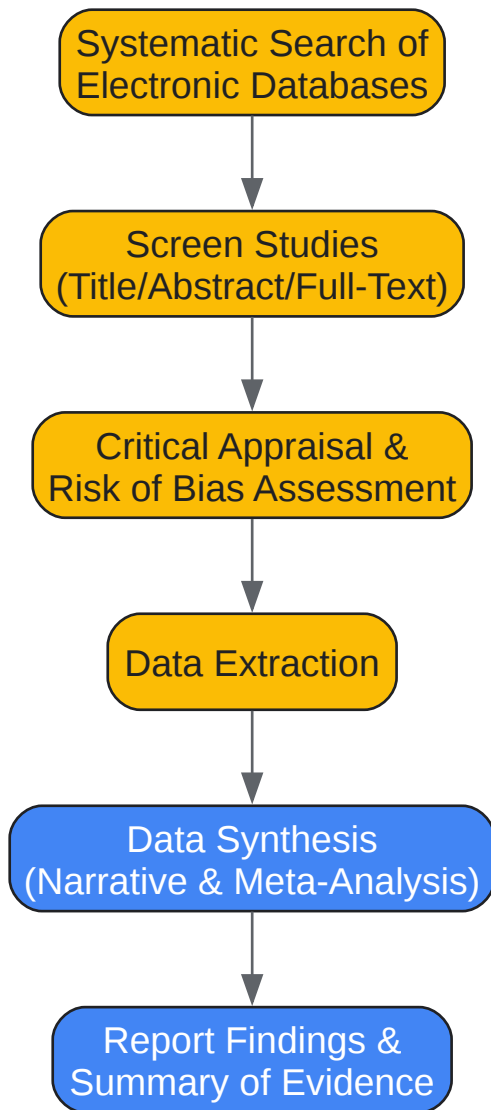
Systematic Search of Electronic Databases

Screen Studies (Title/Abstract/Full-Text)

Critical Appraisal & Risk of Bias Assessment

Data Extraction

Data Synthesis (Narrative & Meta-Analysis)

Report Findings & Summary of Evidence